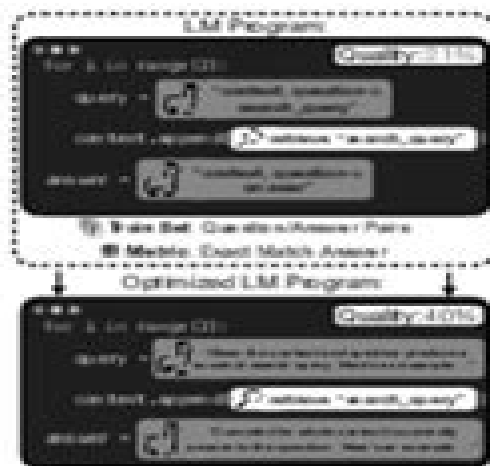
LM Program

for i in range(2):

Quality: 31%

query = "context, question -> search_query"

context.append( retrieve "search_query")

answer = "context, question -> answer"

Train Set: Question/Answer Pairs

Metric: Exact Match Answer

Optimized LM Program

for i in range(2):

Quality: 40%

query = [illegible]

context.append( retrieve "search_query")

answer = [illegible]